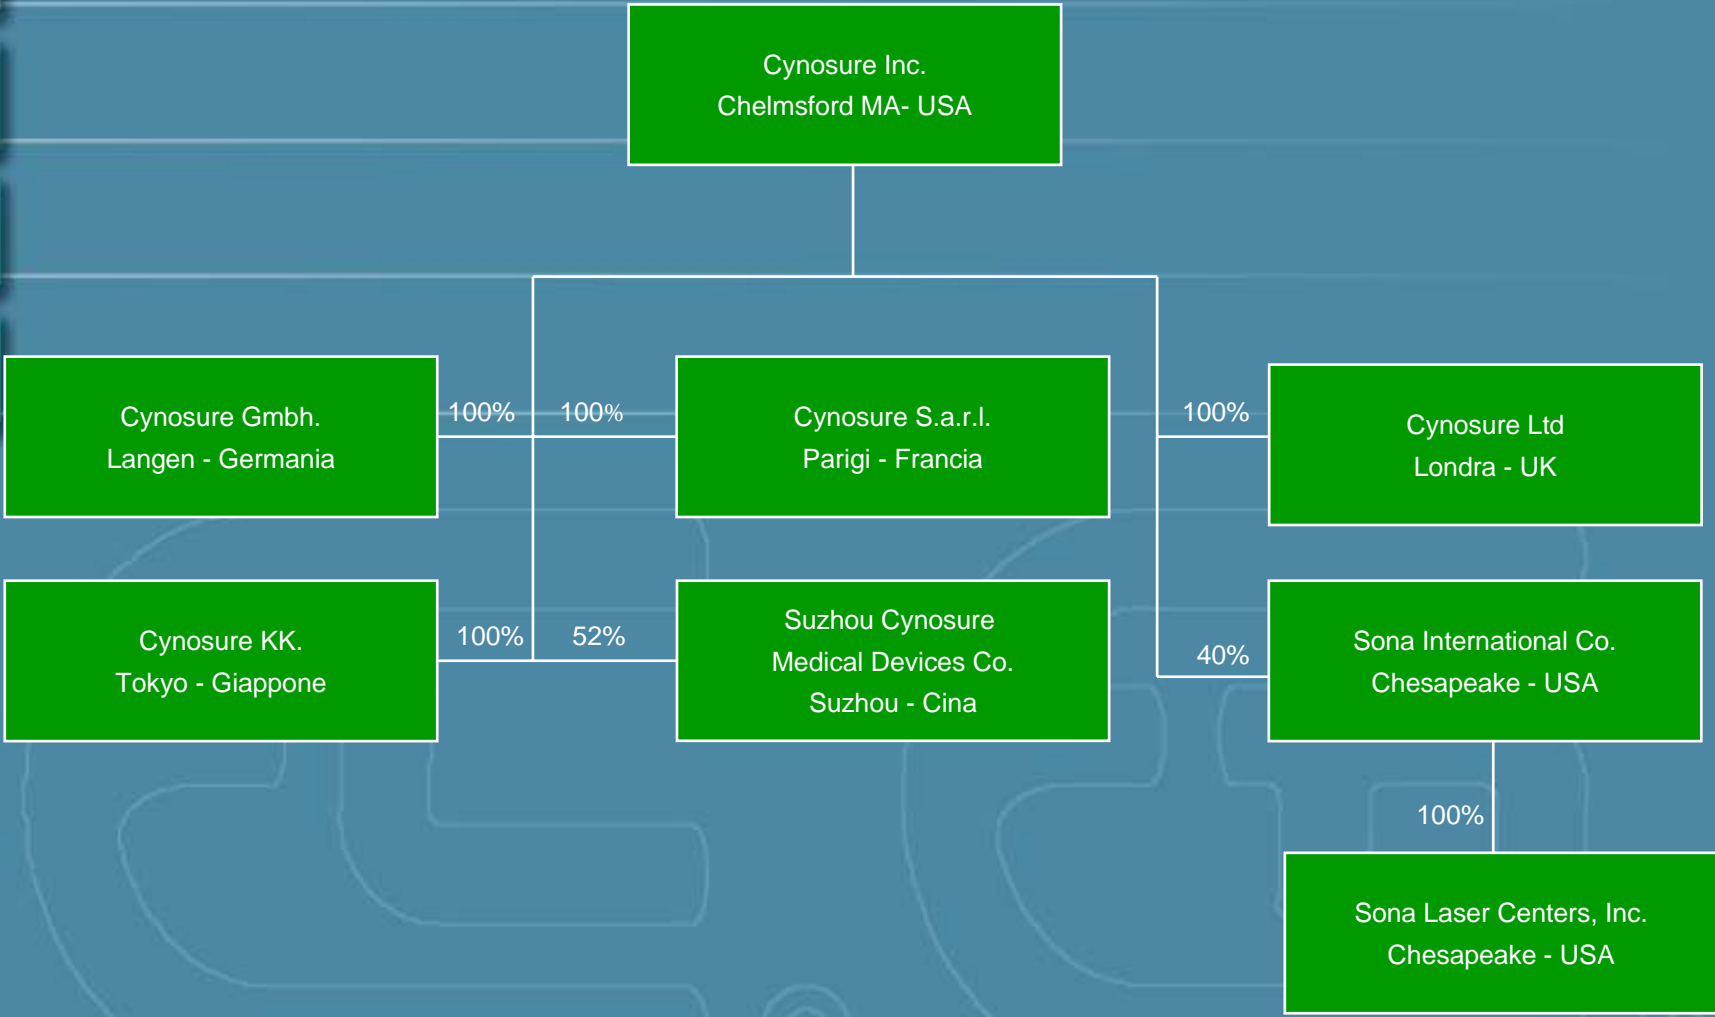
Cynosure Inc.
Chelmsford MA- USA

Cynosure Gmbh.
Langen - Germania

100%

100%

Cynosure S.a.r.l.
Parigi - Francia

100%

Cynosure Ltd
Londra - UK

Cynosure KK.
Tokyo - Giappone

100%

52%

Suzhou Cynosure
Medical Devices Co.
Suzhou - Cina

40%

Sona International Co.
Chesapeake - USA

100%

Sona Laser Centers, Inc.
Chesapeake - USA